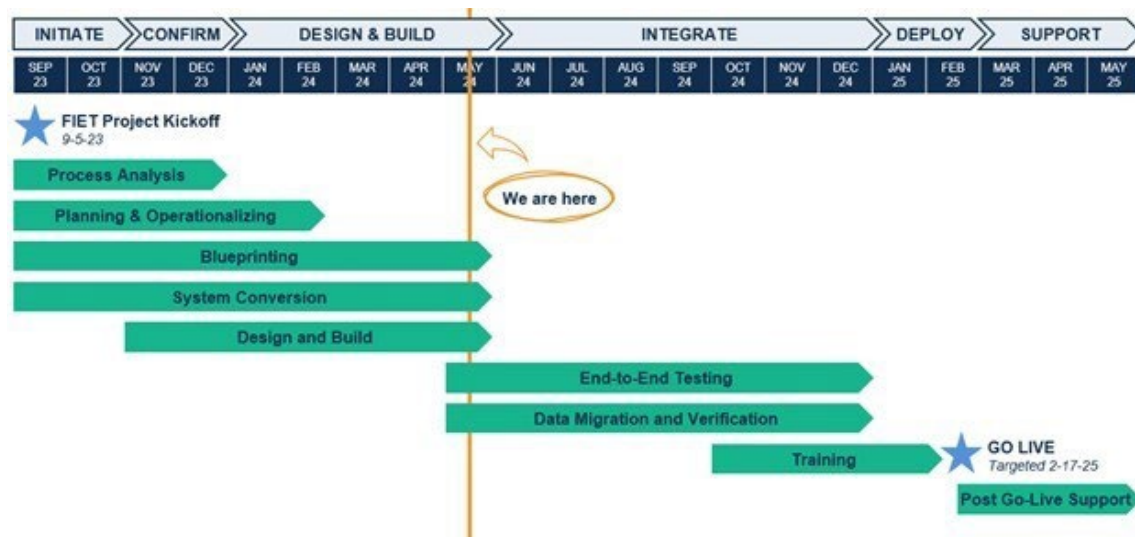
INITIATE CONFIRM DESIGN & BUILD INTEGRATE DEPLOY SUPPORT

| SEP 23 | OCT 23 | NOV 23 | DEC 23 | JAN 24 | FEB 24 | MAR 24 | APR 24 | MAY 24 | JUN 24 | JUL 24 | AUG 24 | SEP 24 | OCT 24 | NOV 24 | DEC 24 | JAN 25 | FEB 25 | MAR 25 | APR 25 | MAY 25 |
|---|---|---|---|---|---|---|---|---|---|---|---|---|---|---|---|---|---|---|---|---|

FIET Project Kickoff
9-5-23

We are here

Process Analysis

Planning & Operationalizing

Blueprinting

System Conversion

Design and Build

End-to-End Testing

Data Migration and Verification

Training

GO LIVE
Targeted 2-17-25

Post Go-Live Support